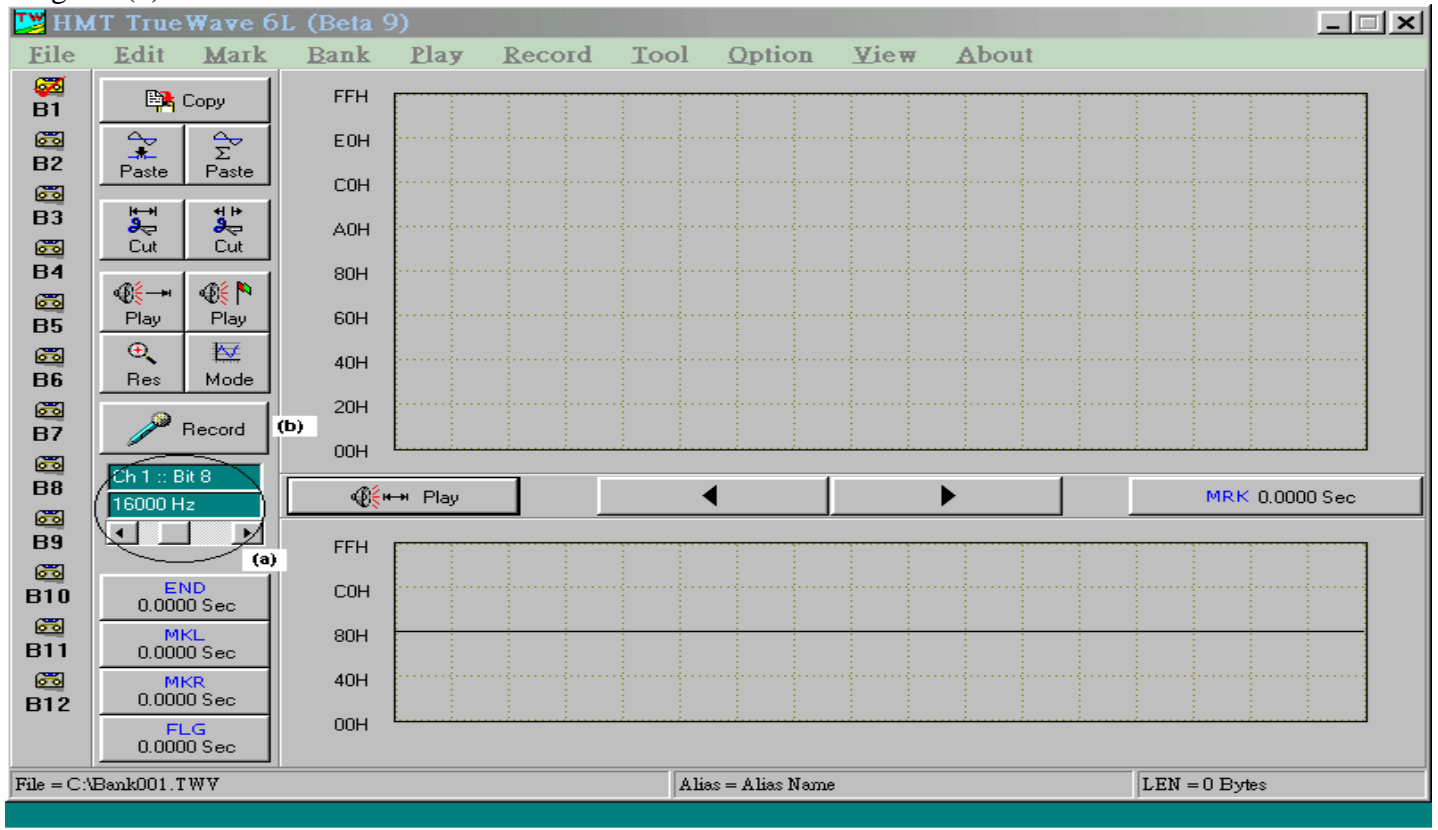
HMT TrueWave 6L (Beta 9)

File Edit Mark Bank Play Record Tool Option View About

B1
B2
B3
B4
B5
B6
B7
B8
B9
B10
B11
B12

Copy
Paste Paste
Cut Cut
Play Play
Res Mode
Record
(b)
Ch 1 :: Bit 8
16000 Hz
(a)
END
0.0000 Sec
MKL
0.0000 Sec
MKR
0.0000 Sec
FLG
0.0000 Sec

FFH
E0H
C0H
A0H
80H
60H
40H
20H
00H

Play
MRK 0.0000 Sec

FFH
C0H
80H
40H
00H

File = C:\Bank001.TWV
Alias = Alias Name
LEN = 0 Bytes